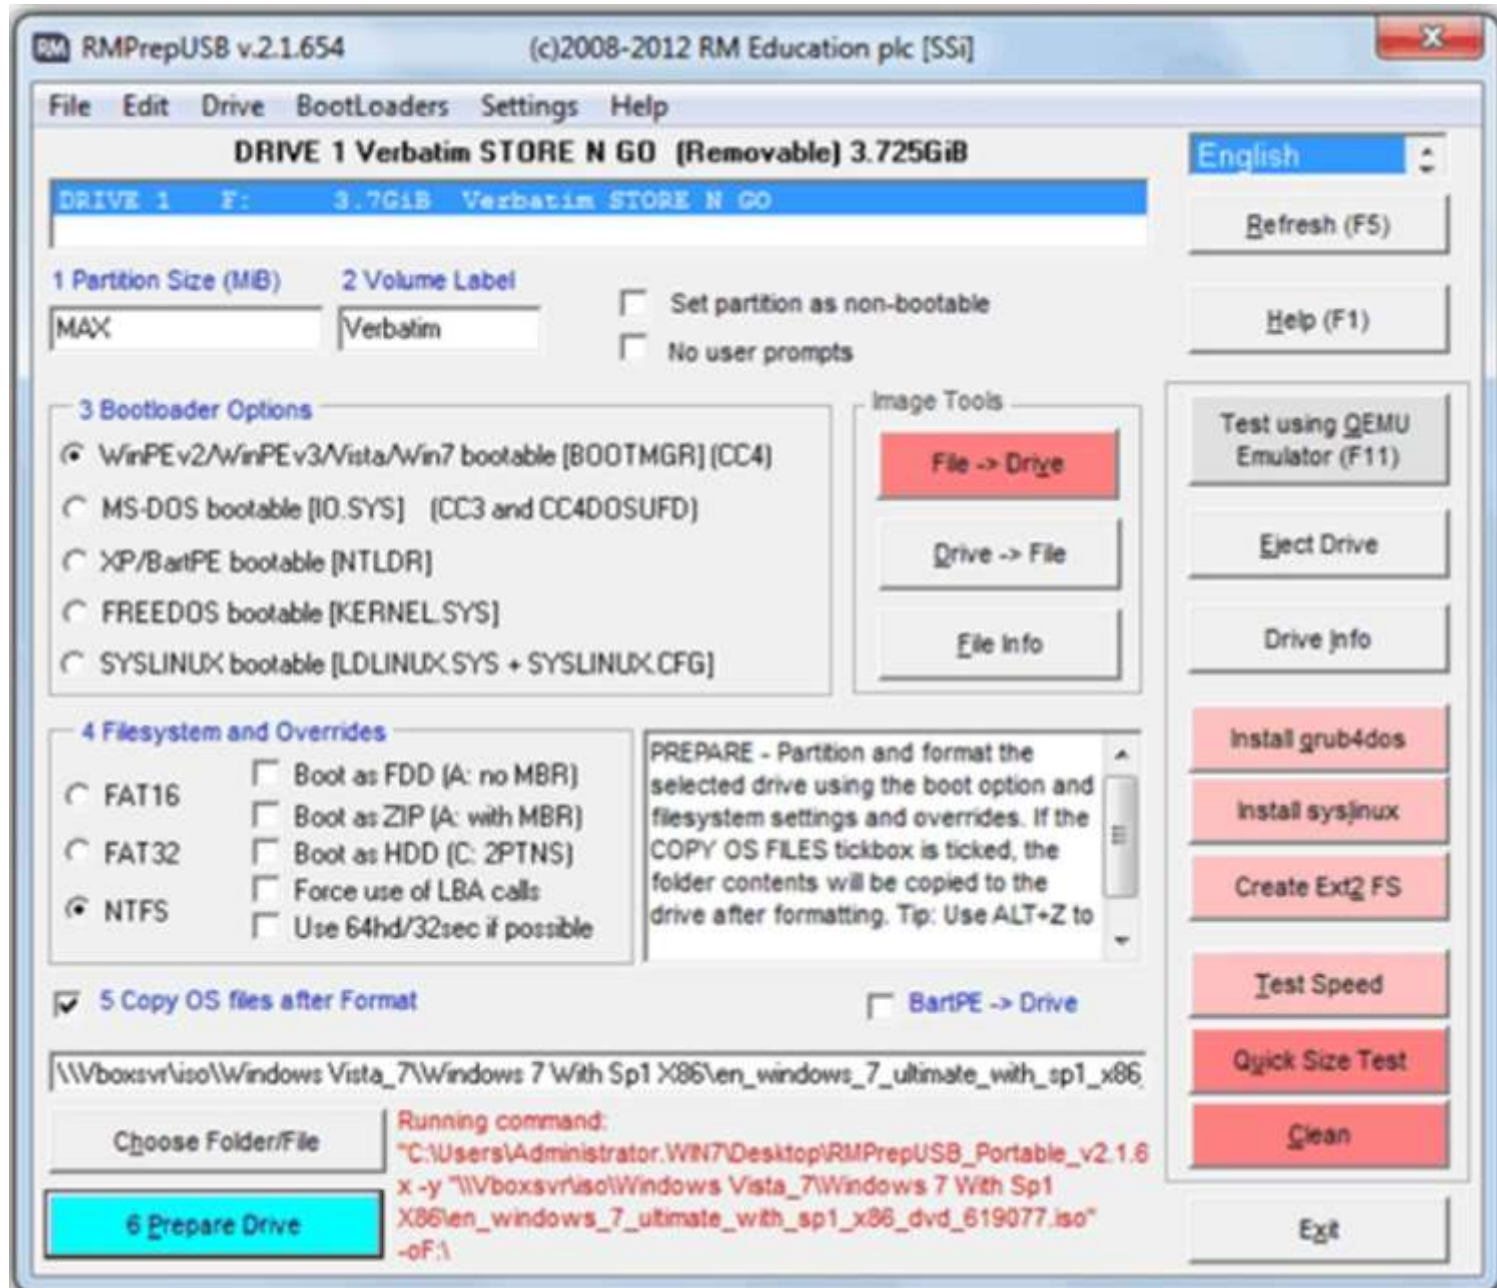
RM RMPrepUSB v.2.1.654 (c)2008-2012 RM Education plc [SSi]

File Edit Drive BootLoaders Settings Help

DRIVE 1 Verbatim STORE N GO (Removable) 3.725GiB

DRIVE 1 F: 3.7GiB Verbatim STORE N GO

English

Refresh (F5)

1 Partition Size (MiB)
MAX

2 Volume Label
Verbatim

Set partition as non-bootable
No user prompts

Help (F1)

3 Bootloader Options
WinPEv2/WinPEv3/Vista/Win7 bootable [BOOTMGR] (CC4)
MS-DOS bootable [IO.SYS] (CC3 and CC4DOSUFD)
XP/BartPE bootable [NTLDR]
FREEDOS bootable [KERNEL.SYS]
SYSLINUX bootable [LDLINUX.SYS + SYSLINUX.CFG]

Image Tools
File -> Drive
Drive -> File
File Info

Test using QEMU Emulator (F11)
Eject Drive
Drive Info

4 Filesystem and Overrides
FAT16
FAT32
NTFS
Boot as FDD (A: no MBR)
Boot as ZIP (A: with MBR)
Boot as HDD (C: 2PTNS)
Force use of LBA calls
Use 64hd/32sec if possible

PREPARE - Partition and format the selected drive using the boot option and filesystem settings and overrides. If the COPY OS FILES tickbox is ticked, the folder contents will be copied to the drive after formatting. Tip: Use ALT+Z to

Install grub4dos
Install syslinux
Create Ext2 FS

5 Copy OS files after Format

BartPE -> Drive

Test Speed
Quick Size Test

\\Vboxsvr\iso\Windows Vista_7\Windows 7 With Sp1 X86\en_windows_7_ultimate_with_sp1_x86

Choose Folder/File

Running command:
"C:\Users\Administrator.WIN7\Desktop\RMPrepUSB_Portable_v2.1.6 x -y "\\Vboxsvr\iso\Windows Vista_7\Windows 7 With Sp1 X86\en_windows_7_ultimate_with_sp1_x86_dvd_619077.iso" -oF:\

Clean

6 Prepare Drive

Exit